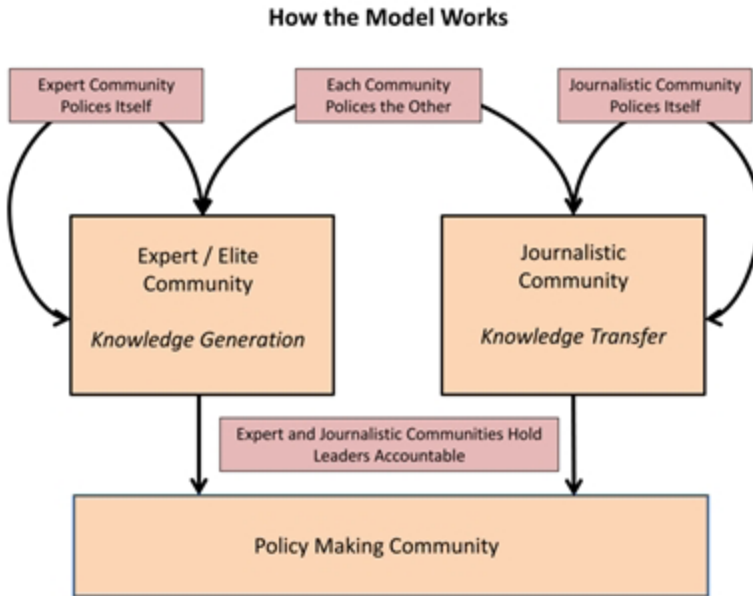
How the Model Works

Expert Community Polices Itself

Each Community Polices the Other

Journalistic Community Polices Itself

Expert / Elite Community

*Knowledge Generation*

Journalistic Community

*Knowledge Transfer*

Expert and Journalistic Communities Hold Leaders Accountable

Policy Making Community